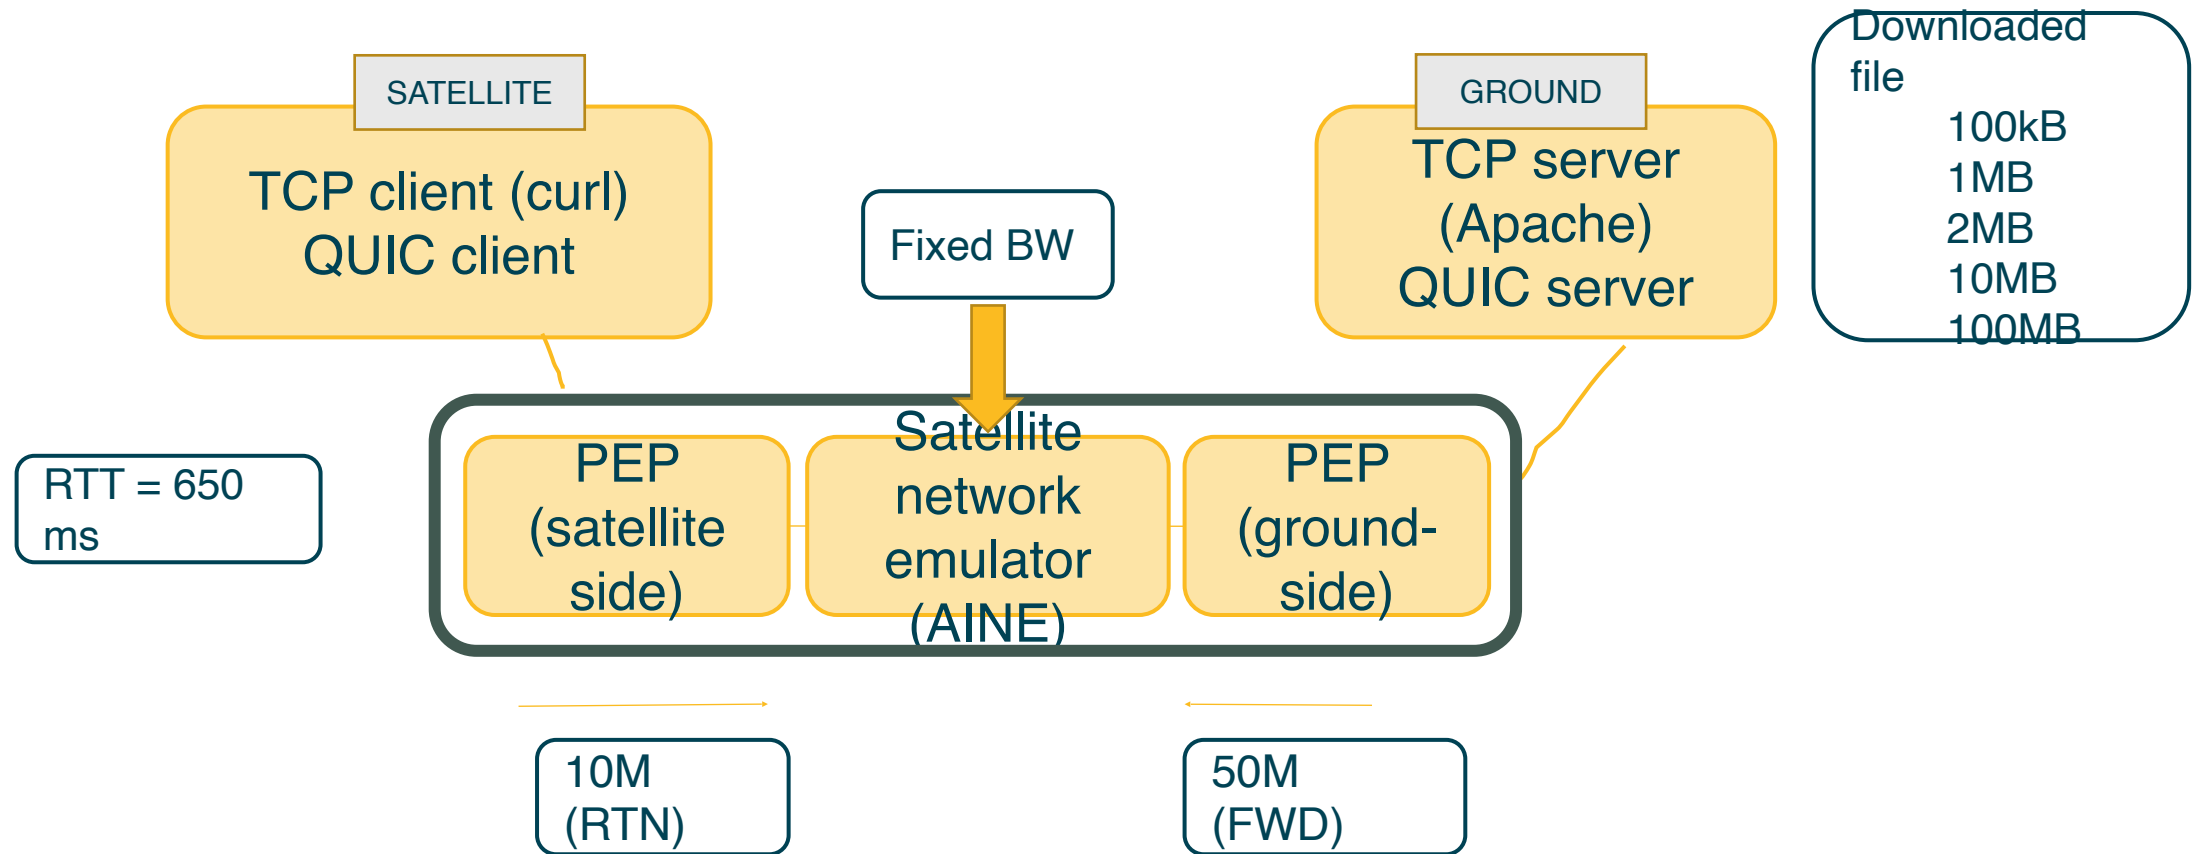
SATELLITE

TCP client (curl)
QUIC client

Fixed BW

GROUND

TCP server
(Apache)
QUIC server

Downloaded file
100kB
1MB
2MB
10MB
100MB

RTT = 650 ms

PEP
(satellite side)

Satellite network emulator (AINE)

PEP
(ground-side)

10M
(RTN)

50M
(FWD)